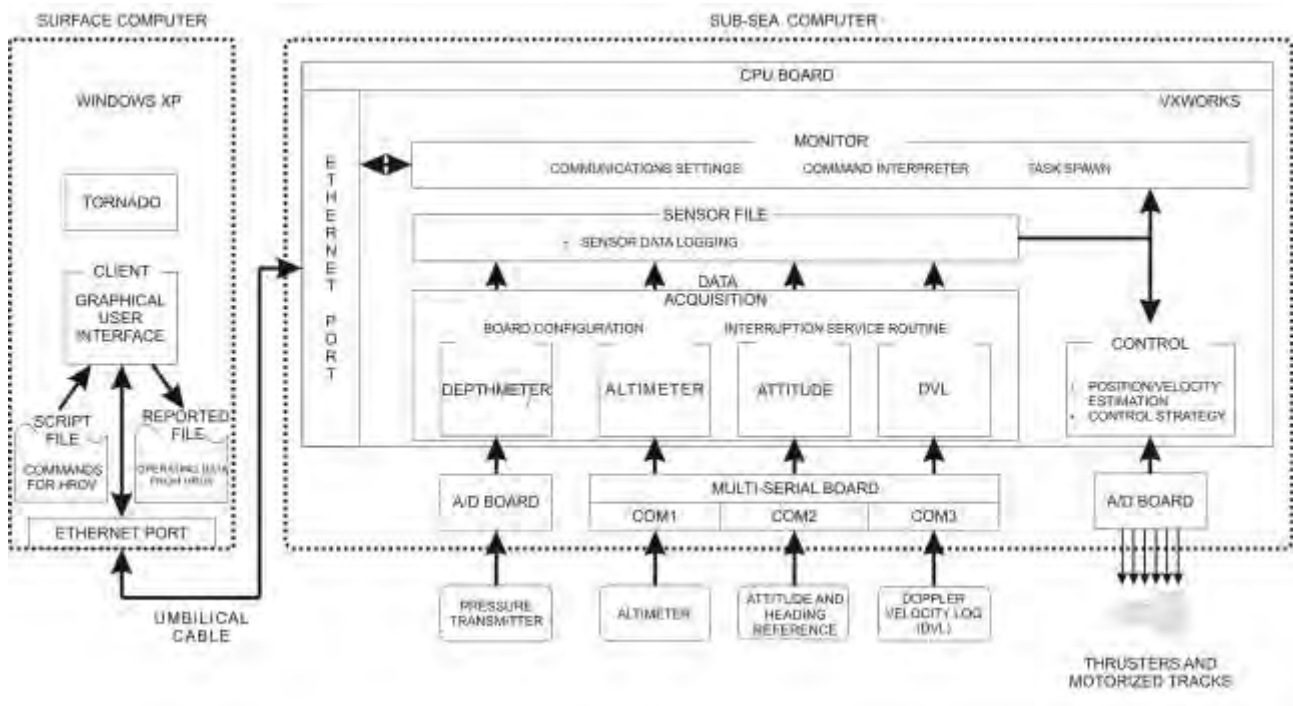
SURFACE COMPUTER

WINDOWS XP

TORNADO

CLIENT

GRAPHICAL USER INTERFACE

SCRIPT FILE

COMMANDS FOR HROV

REPORTED FILE

OPERATING DATA FROM HROV

ETHERNET PORT

UMBILICAL CABLE

SUB-SEA COMPUTER

CPU BOARD

VXWORKS

ETHERNET PORT

MONITOR

COMMUNICATIONS SETTINGS

COMMAND INTERPRETER

TASK SPAWN

SENSOR FILE

- SENSOR DATA LOGGING

DATA ACQUISITION

BOARD CONFIGURATION

INTERRUPTION SERVICE ROUTINE

DEPTHMETER

ALTIMETER

ATTITUDE

DVL

CONTROL

- POSITION/VELOCITY ESTIMATION
- CONTROL STRATEGY

A/D BOARD

MULTI-SERIAL BOARD

COM1

COM2

COM3

A/D BOARD

PRESSURE TRANSMITTER

ALTIMETER

ATTITUDE AND HEADING REFERENCE

DOPPLER VELOCITY LOG (DVL)

THRUSTERS AND MOTORIZED TRACKS